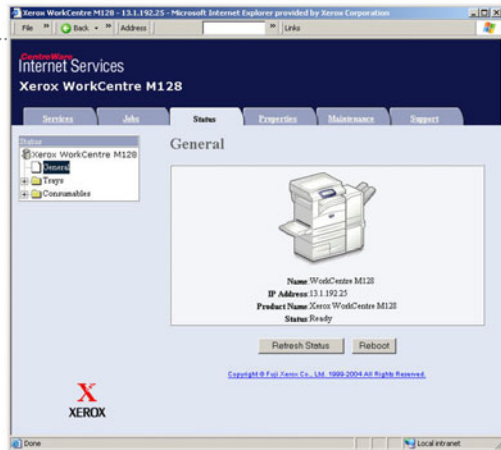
Xerox WorkCentre M128 - 13.1.192.25 - Microsoft Internet Explorer provided by Xerox Corporation

File » Back » Address » Links

CentreWare
Internet Services
Xerox WorkCentre M128

Services Jobs Status Properties Maintenance Support

Status
Xerox WorkCentre M128
General
Trays
Consumables

General

Name WorkCentre M128
IP Address 13.1.192.25
Product Name Xerox WorkCentre M128
Status Ready

Refresh Status Reboot

Copyright © Fuji Xerox Co., Ltd. 1999-2004 All Rights Reserved.

XEROX

Done Local intranet